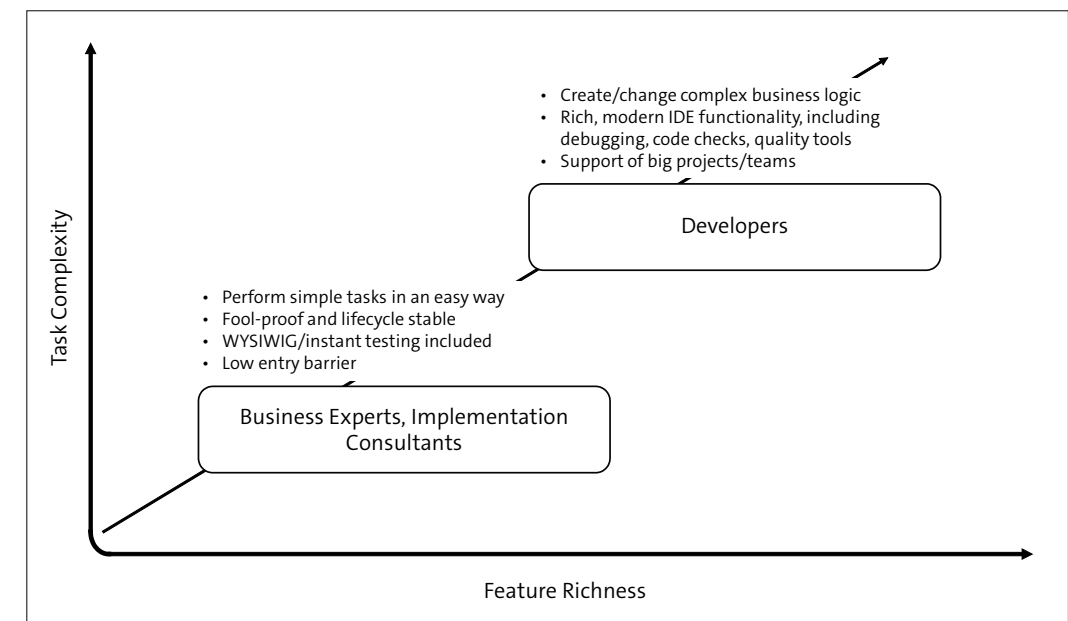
Task Complexity

- Create/change complex business logic
- Rich, modern IDE functionality, including debugging, code checks, quality tools
- Support of big projects/teams

Developers

- Perform simple tasks in an easy way
- Fool-proof and lifecycle stable
- WYSIWIG/instant testing included
- Low entry barrier

Business Experts, Implementation Consultants

Feature Richness